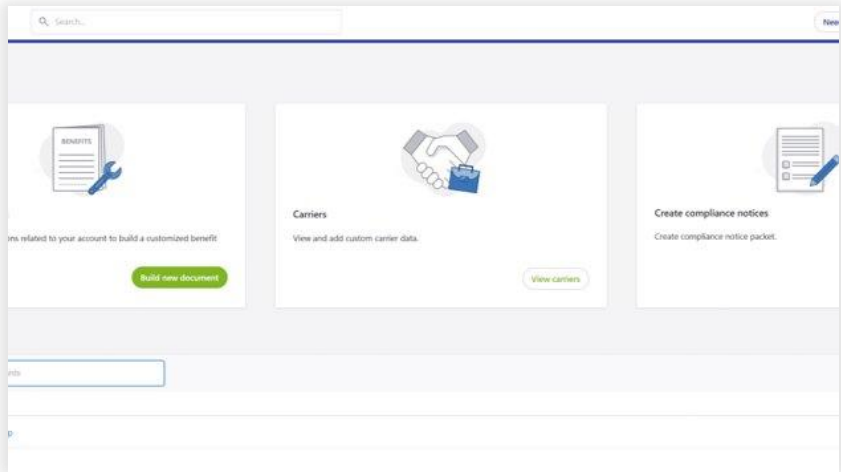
Search...

New

BENEFITS

ns related to your account to build a customized benefit

Build new document

Carriers

View and add custom carrier data.

View carriers

Create compliance notices

Create compliance notice packet.

nds

p